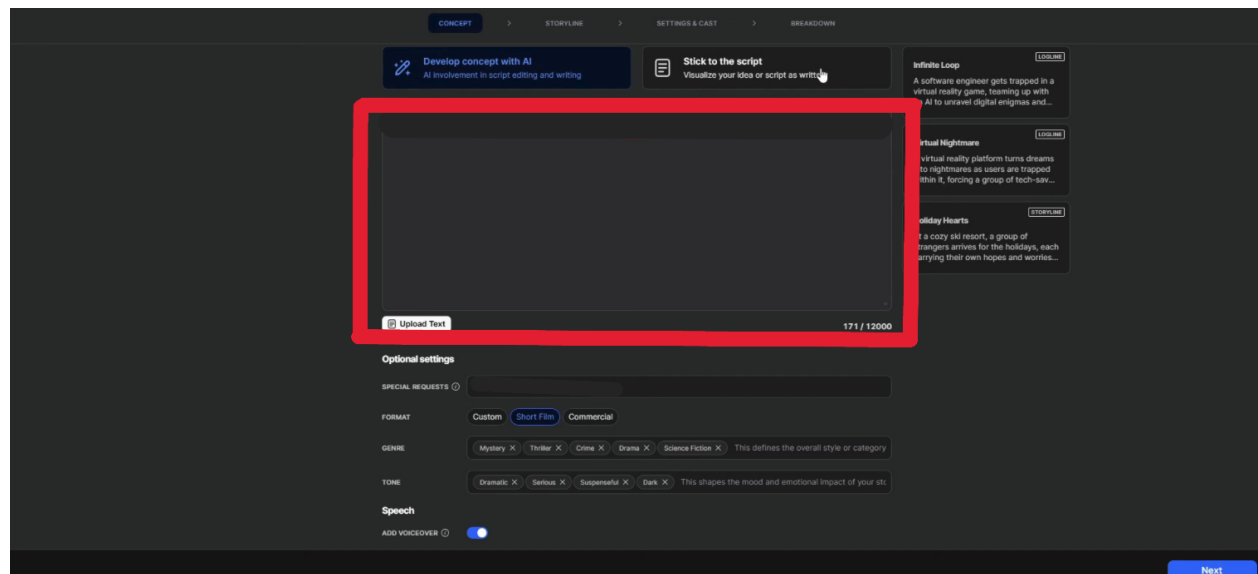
CONCEPT > STORYLINE > SETTINGS & CAST > BREAKDOWN

Develop concept with AI
AI involvement in script editing and writing

Stick to the script
Visualize your idea or script as writt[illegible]

Upload Text

171 / 12000

Infinite Loop
LOGLINE
A software engineer gets trapped in a virtual reality game, teaming up with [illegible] AI to unravel digital enigmas and...

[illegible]irtual Nightmare
LOGLINE
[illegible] virtual reality platform turns dreams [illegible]to nightmares as users are trapped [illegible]ithin it, forcing a group of tech-sav...

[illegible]oliday Hearts
STORYLINE
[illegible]t a cozy ski resort, a group of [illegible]trangers arrives for the holidays, each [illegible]arrying their own hopes and worries...

Optional settings

SPECIAL REQUESTS

FORMAT
Custom
Short Film
Commercial

GENRE
Mystery ✕
Thriller ✕
Crime ✕
Drama ✕
Science Fiction ✕
This defines the overall style or category

TONE
Dramatic ✕
Serious ✕
Suspenseful ✕
Dark ✕
This shapes the mood and emotional impact of your sto

Speech

ADD VOICEOVER

Next